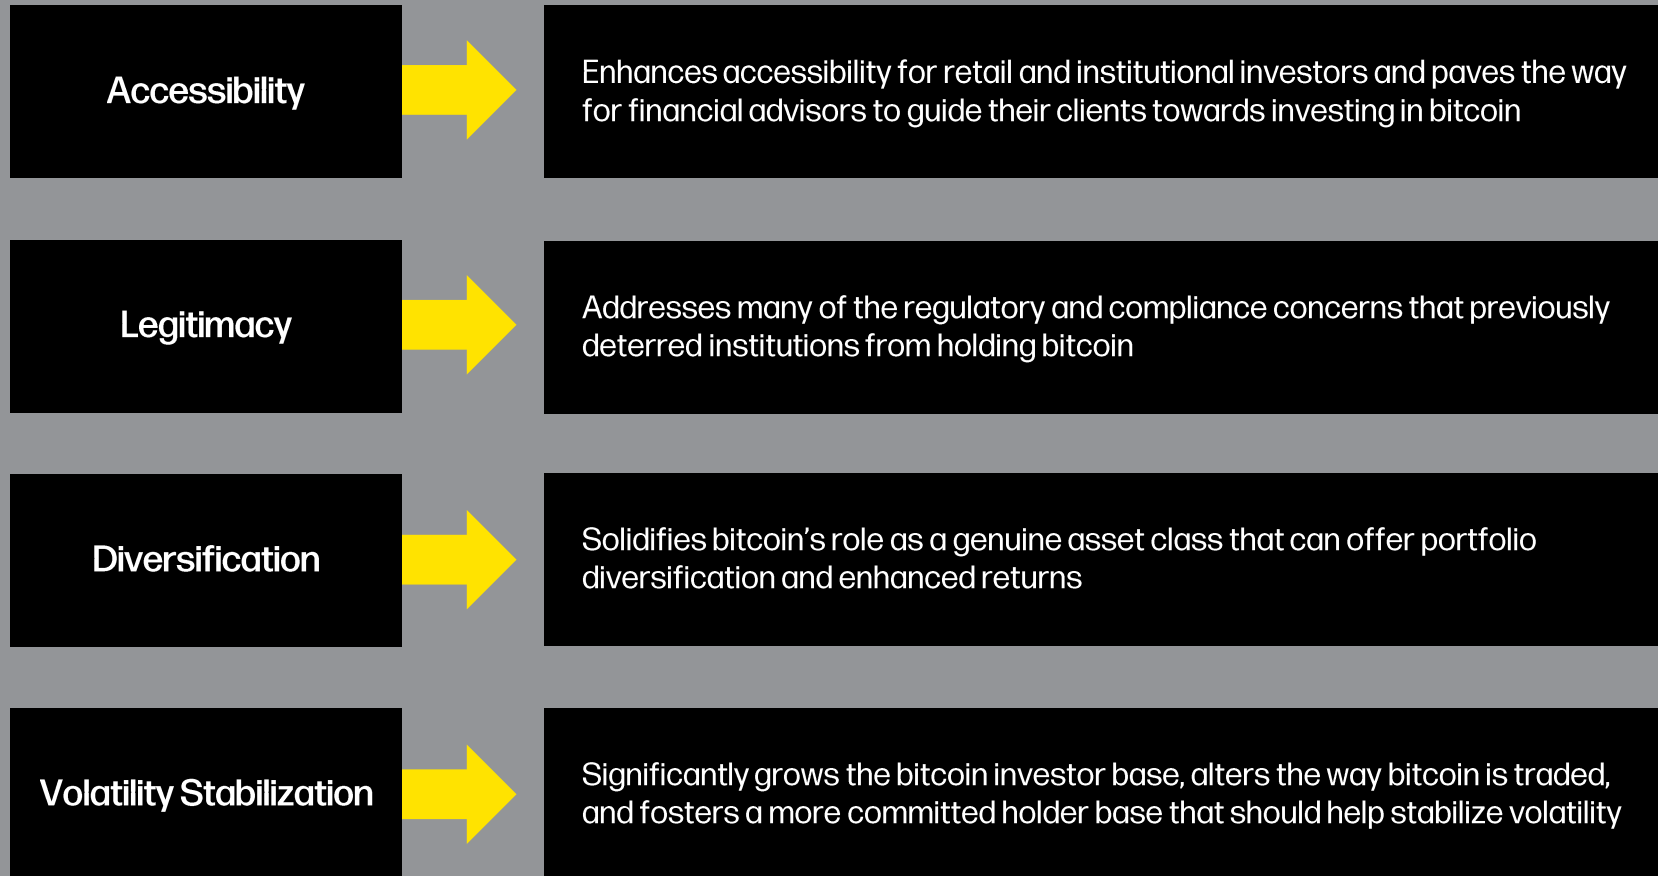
Accessibility

Enhances accessibility for retail and institutional investors and paves the way for financial advisors to guide their clients towards investing in bitcoin

Legitimacy

Addresses many of the regulatory and compliance concerns that previously deterred institutions from holding bitcoin

Diversification

Solidifies bitcoin’s role as a genuine asset class that can offer portfolio diversification and enhanced returns

Volatility Stabilization

Significantly grows the bitcoin investor base, alters the way bitcoin is traded, and fosters a more committed holder base that should help stabilize volatility